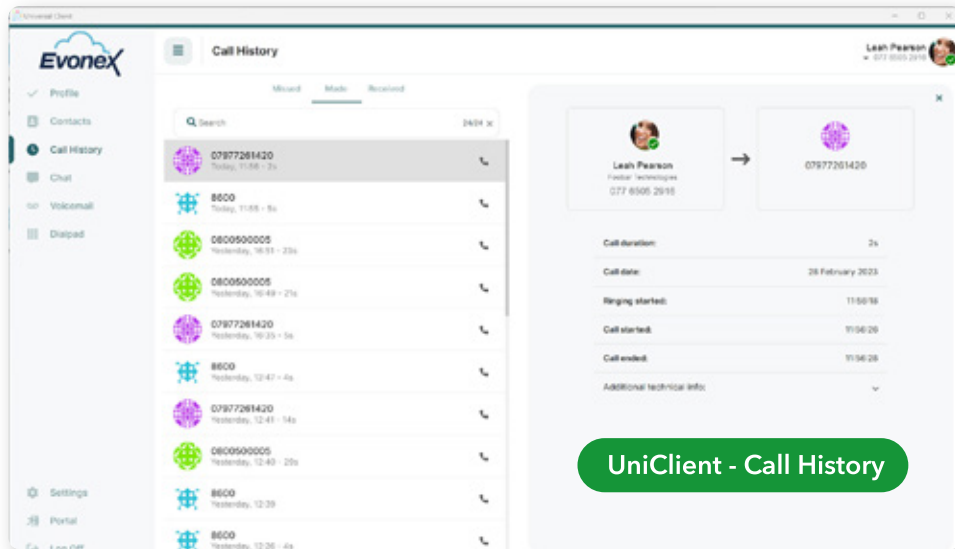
Universal Client

Evonex

Profile
Contacts
Call History
Chat
Voicemail
Dialpad

Settings
Portal
Log Off

Call History

Leah Pearson
077 6505 2916

Missed Made Received

Search 24/24

07977261420
Today, 11:56 - 2s

8600
Today, 11:55 - 5s

0800500005
Yesterday, 16:51 - 23s

0800500005
Yesterday, 16:49 - 21s

07977261420
Yesterday, 16:35 - 5s

8600
Yesterday, 12:47 - 4s

07977261420
Yesterday, 12:41 - 14s

0800500005
Yesterday, 12:40 - 20s

8600
Yesterday, 12:39

8600
Yesterday, 12:26 - 4s

Leah Pearson
Feebar Technologies
077 6505 2916

07977261420

| | |
|---|---|
| Call duration: | 2s |
| Call date: | 28 February 2023 |
| Ringing started: | 11:56:18 |
| Call started: | 11:56:26 |
| Call ended: | 11:56:28 |
| Additional technical info: | |

UniClient - Call History